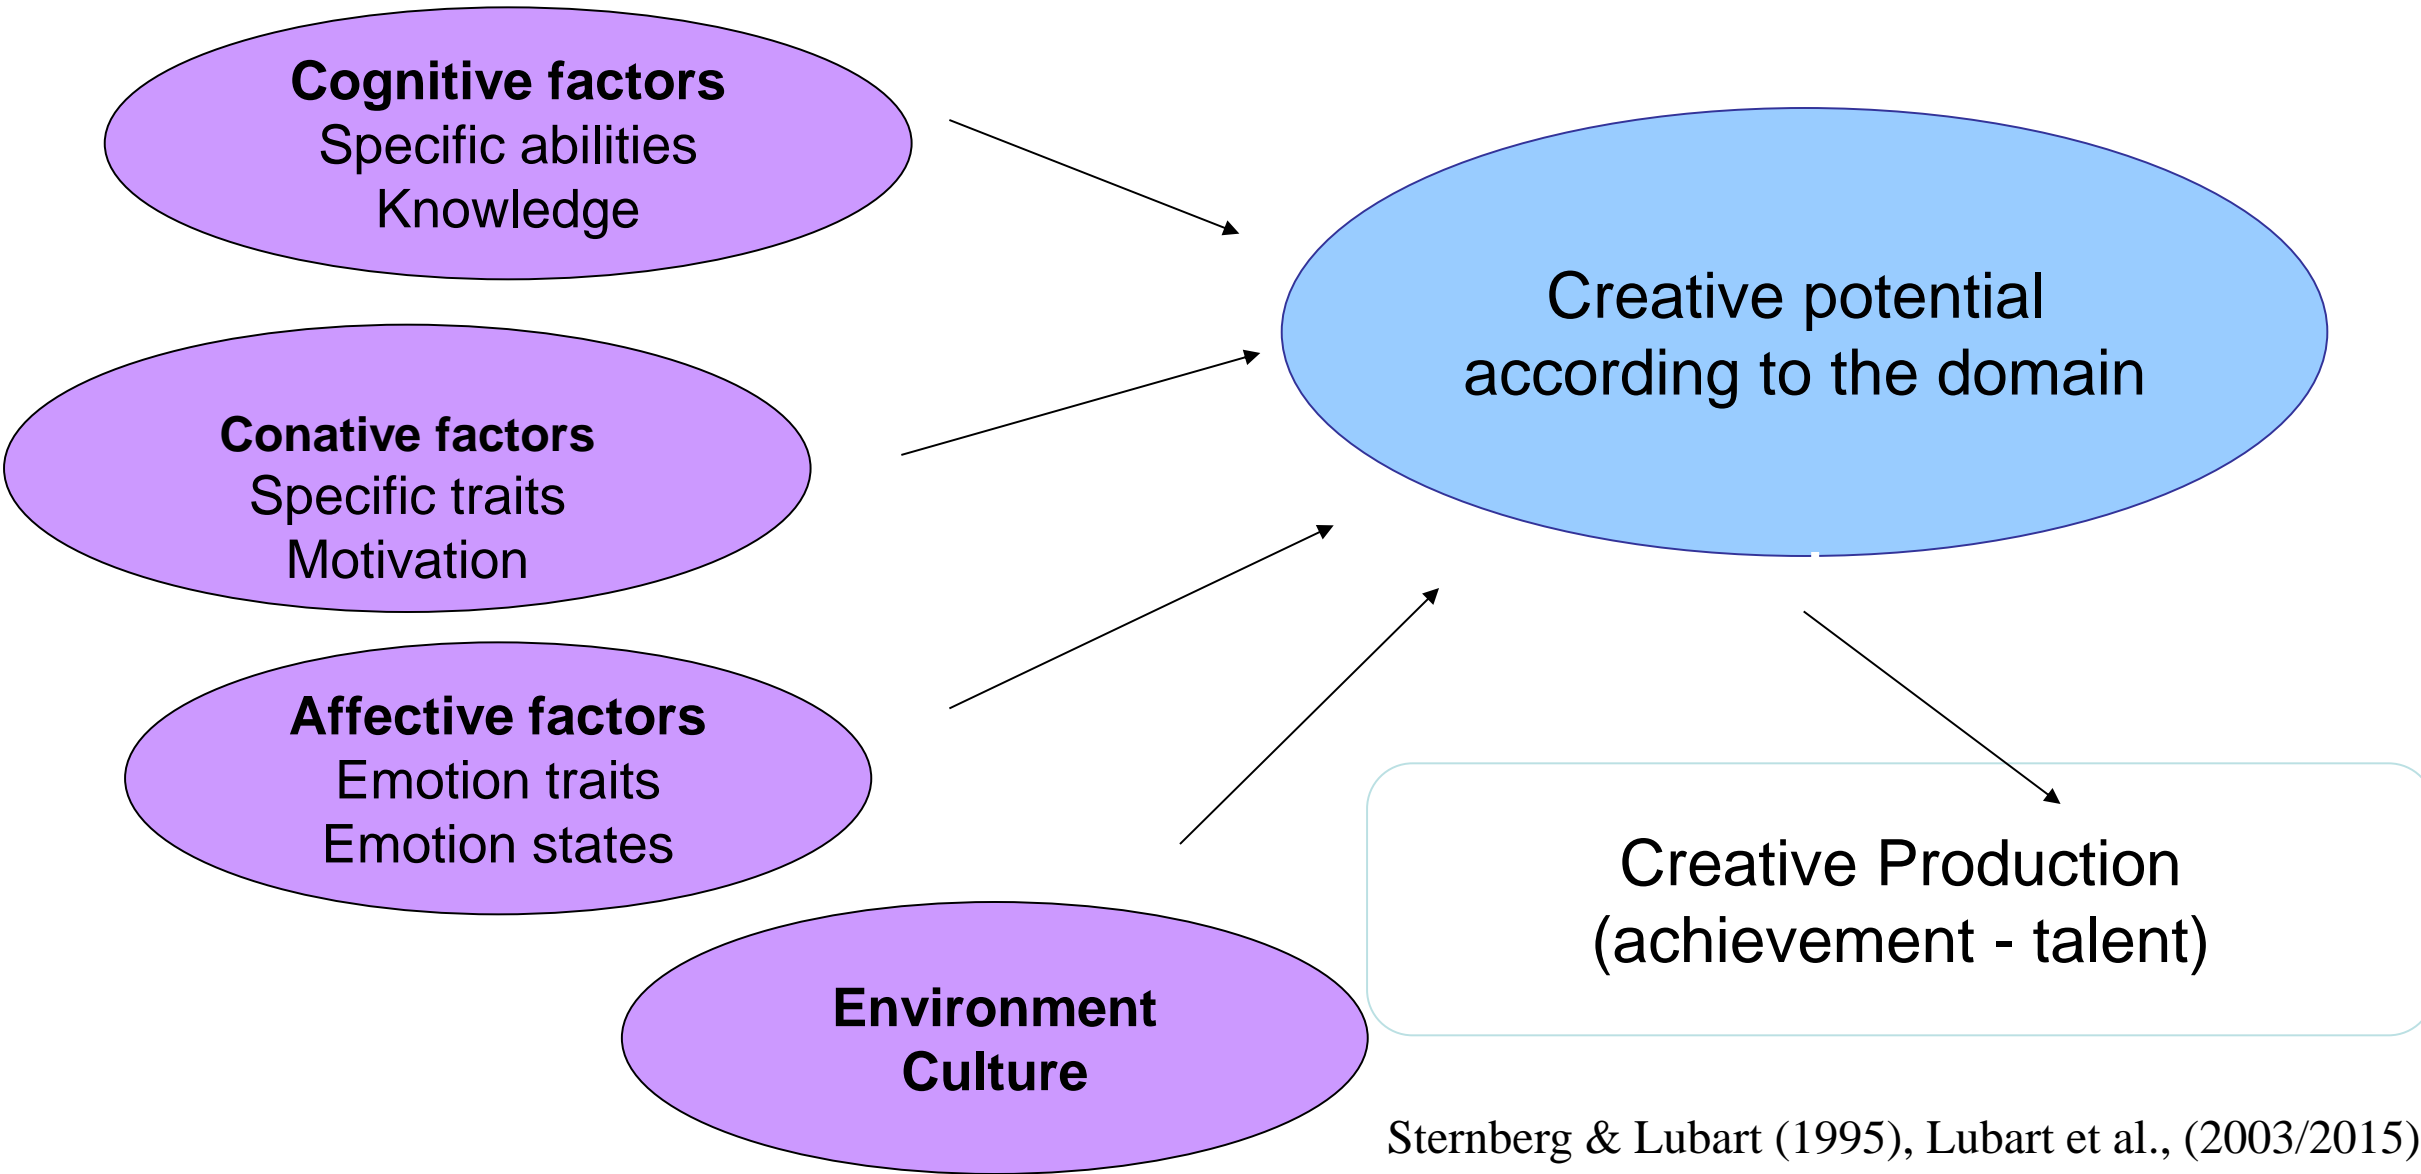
Cognitive factors
Specific abilities
Knowledge

Conative factors
Specific traits
Motivation

Affective factors
Emotion traits
Emotion states

Environment
Culture

Creative potential according to the domain

Creative Production (achievement - talent)

Sternberg & Lubart (1995), Lubart et al., (2003/2015)